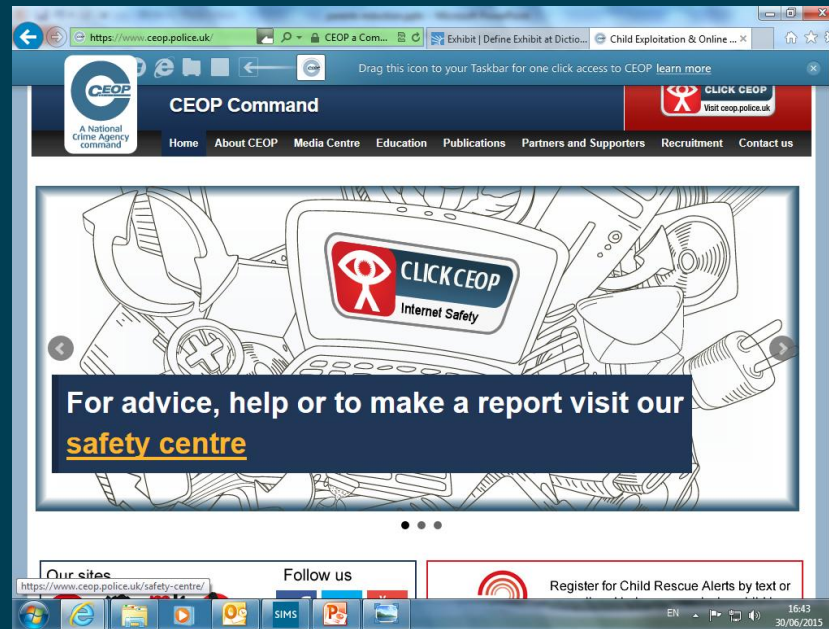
https://www.ceop.police.uk/
CEOP a Com...
Exhibit | Define Exhibit at Dictio...
Child Exploitation & Online ...

Drag this icon to your Taskbar for one click access to CEOP learn more

CEOP
A National Crime Agency command

CEOP Command

CLICK CEOP
Visit ceop.police.uk

Home
About CEOP
Media Centre
Education
Publications
Partners and Supporters
Recruitment
Contact us

CLICK CEOP
Internet Safety

For advice, help or to make a report visit our safety centre

Our sites
Follow us

Register for Child Rescue Alerts by text or

https://www.ceop.police.uk/safety-centre/

SIMS

EN
16:43
30/06/2015